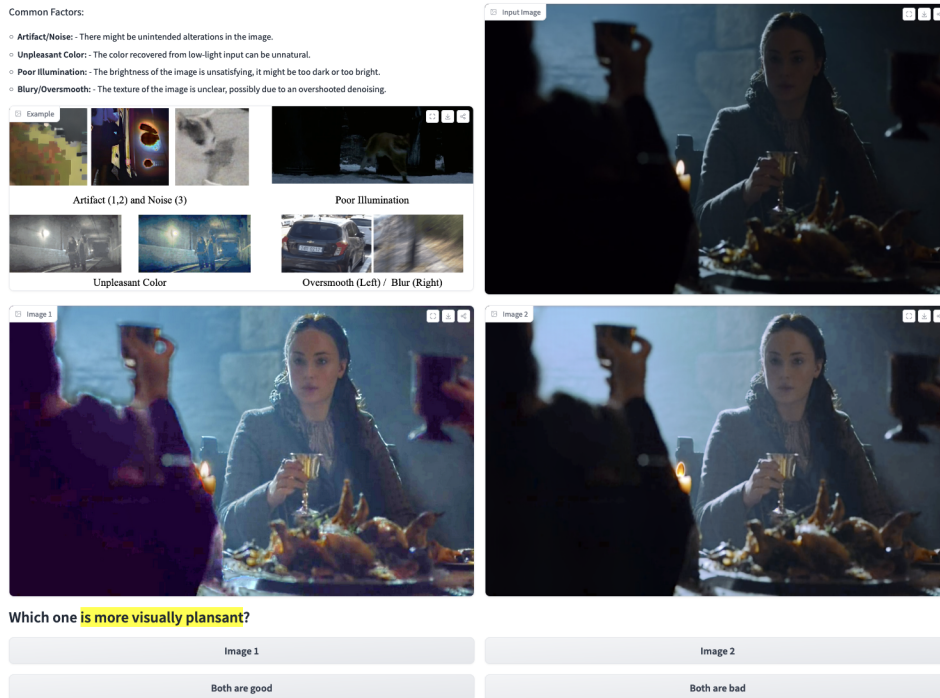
Common Factors:

- **Artifact/Noise:** - There might be unintended alterations in the image.
- **Unpleasant Color:** - The color recovered from low-light input can be unnatural.
- **Poor Illumination:** - The brightness of the image is unsatisfying, it might be too dark or too bright.
- **Blury/Oversmooth:** - The texture of the image is unclear, possibly due to an overshooted denoising.

Example

Artifact (1,2) and Noise (3)

Poor Illumination

Unpleasant Color

Oversmooth (Left) / Blur (Right)

Input Image

Image 1

Image 2

Which one is more visually plansant?

Image 1

Image 2

Both are good

Both are bad